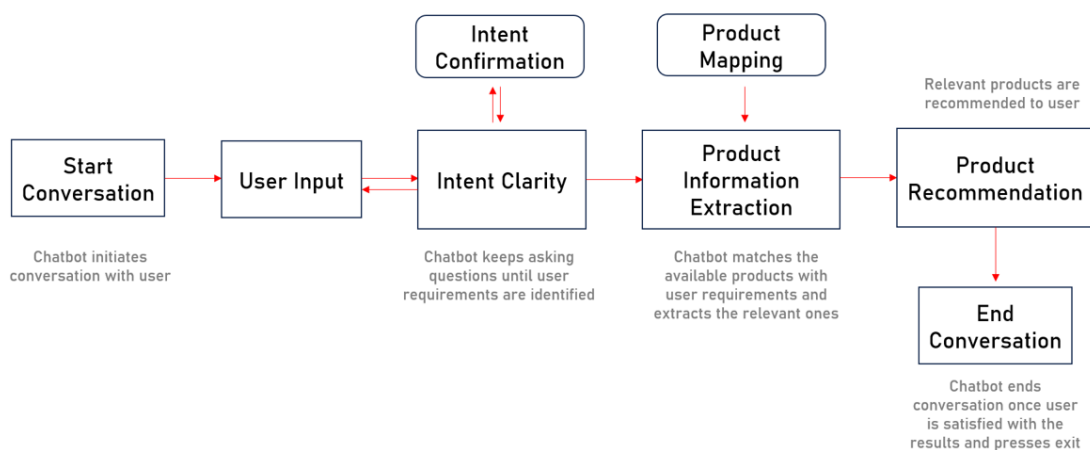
Intent Confirmation

Product Mapping

Relevant products are recommended to user

Start Conversation

User Input

Intent Clarity

Product Information Extraction

Product Recommendation

Chatbot initiates conversation with user

Chatbot keeps asking questions until user requirements are identified

Chatbot matches the available products with user requirements and extracts the relevant ones

End Conversation

Chatbot ends conversation once user is satisfied with the results and presses exit